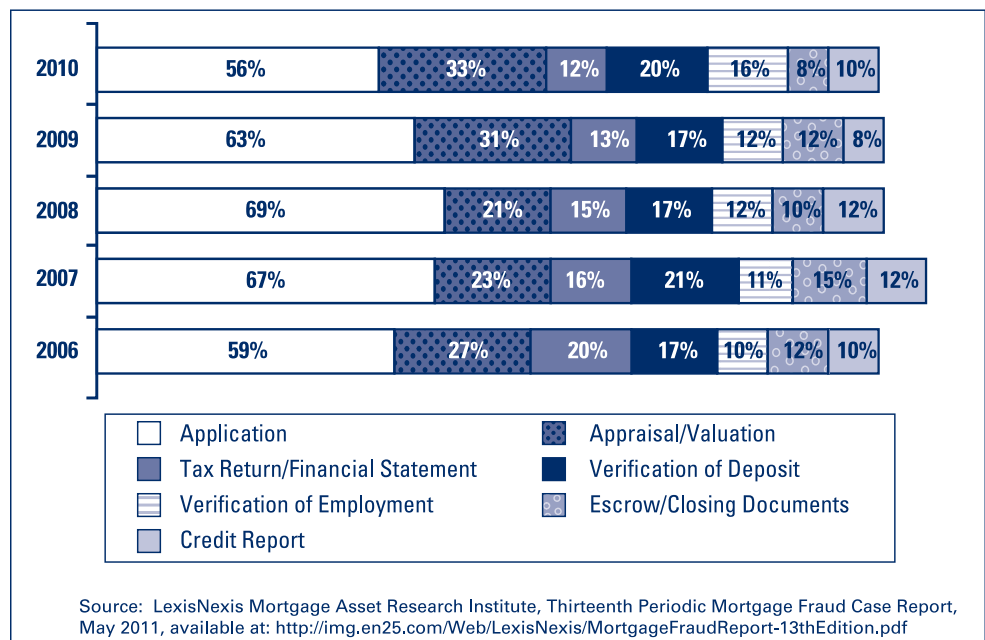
| | | | | | | | |
|---|---|---|---|---|---|---|---|
| 2010 | 56% | 33% | 12% | 20% | 16% | 8% | 10% |
| 2009 | 63% | 31% | 13% | 17% | 12% | 12% | 8% |
| 2008 | 69% | 21% | 15% | 17% | 12% | 10% | 12% |
| 2007 | 67% | 23% | 16% | 21% | 11% | 15% | 12% |
| 2006 | 59% | 27% | 20% | 17% | 10% | 12% | 10% |

Application
Appraisal/Valuation
Tax Return/Financial Statement
Verification of Deposit
Verification of Employment
Escrow/Closing Documents
Credit Report

Source: LexisNexis Mortgage Asset Research Institute, Thirteenth Periodic Mortgage Fraud Case Report, May 2011, available at: http://img.en25.com/Web/LexisNexis/MortgageFraudReport-13thEdition.pdf